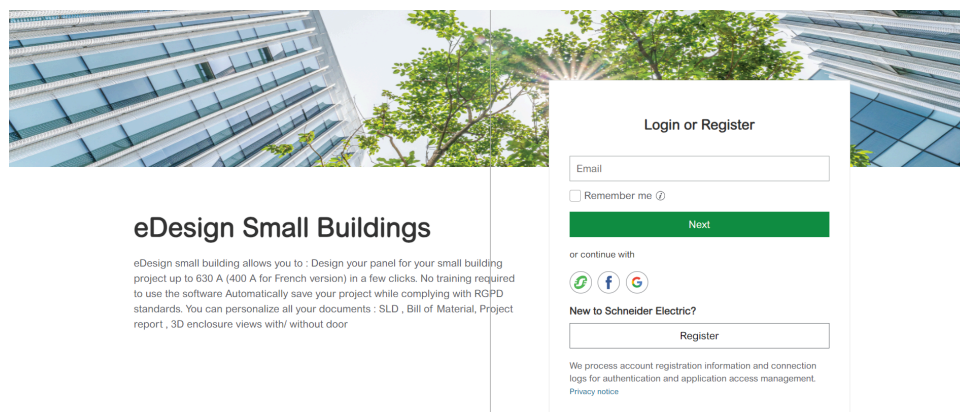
eDesign Small Buildings

eDesign small building allows you to : Design your panel for your small building project up to 630 A (400 A for French version) in a few clicks. No training required to use the software Automatically save your project while complying with RGPD standards. You can personalize all your documents : SLD , Bill of Material, Project report , 3D enclosure views with/ without door

Login or Register

Email

Remember me

Next

or continue with

New to Schneider Electric?

Register

We process account registration information and connection logs for authentication and application access management.
Privacy notice